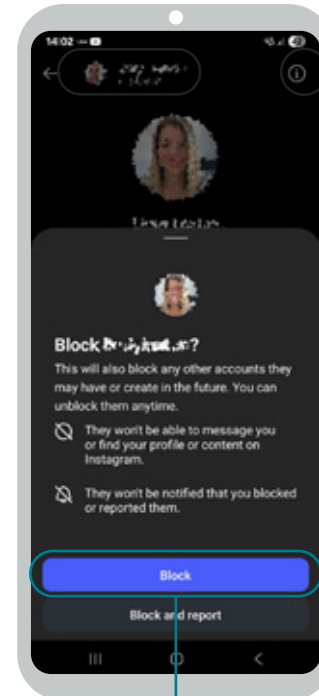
14:02

Block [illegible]?

This will also block any other accounts they may have or create in the future. You can unblock them anytime.

They won't be able to message you or find your profile or content on Instagram.

They won't be notified that you blocked or reported them.

Block

Block and report